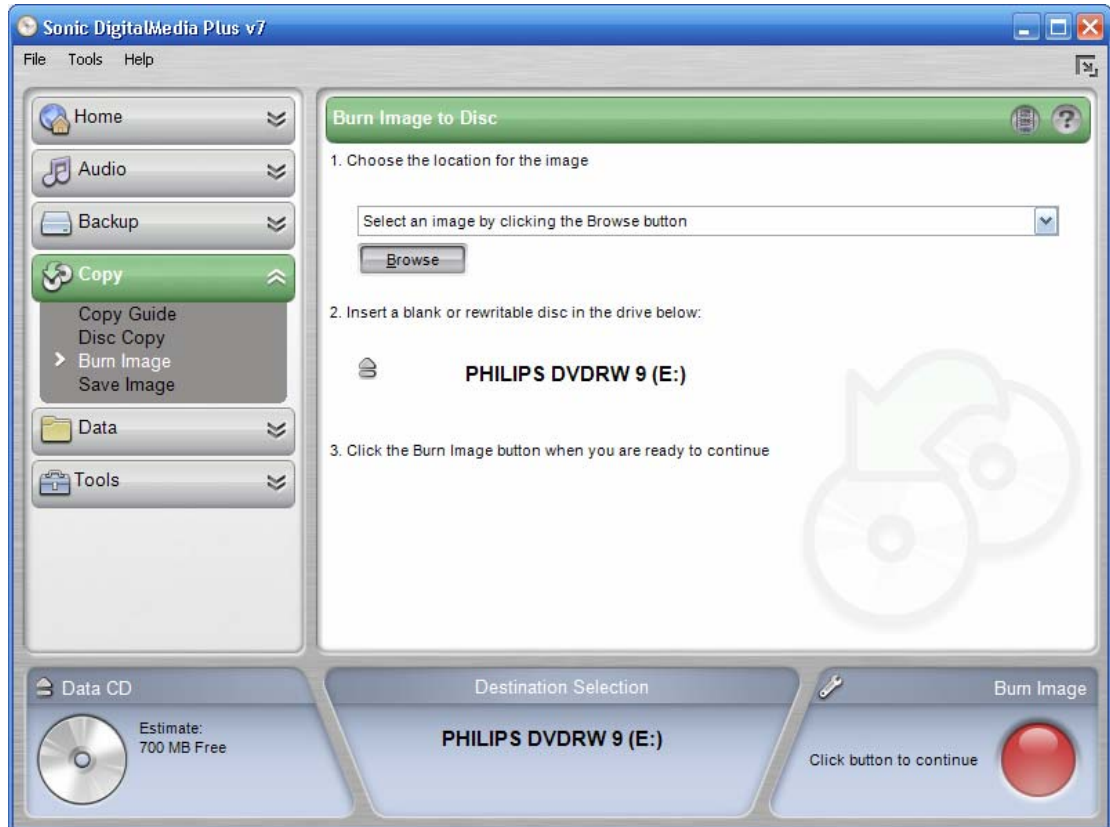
Sonic DigitalMedia Plus v7

File Tools Help

Home

Audio

Backup

Copy

Copy Guide
Disc Copy
Burn Image
Save Image

Data

Tools

Burn Image to Disc

1. Choose the location for the image

Select an image by clicking the Browse button

Browse

2. Insert a blank or rewritable disc in the drive below:

PHILIPS DVDRW 9 (E:)

3. Click the Burn Image button when you are ready to continue

Data CD

Estimate:
700 MB Free

Destination Selection

PHILIPS DVDRW 9 (E:)

Burn Image

Click button to continue